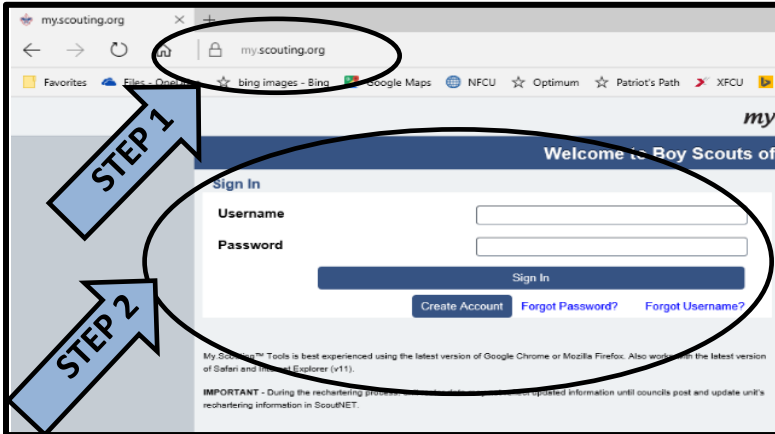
my.scouting.org ×

my.scouting.org

Favorites Files - OneD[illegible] bing images - Bing Google Maps NFCU Optimum Patriot's Path XFCU

my

STEP 1

Welcome to Boy Scouts of

Sign In

Username

Password

Sign In

Create Account Forgot Password? Forgot Username?

STEP 2

My.Scouting™ Tools is best experienced using the latest version of Google Chrome or Mozilla Firefox. Also work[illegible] with the latest version of Safari and In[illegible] Explorer (v11).

IMPORTANT - During the rechartering process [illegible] updated information until councils post and update unit's rechartering information in ScoutNET.